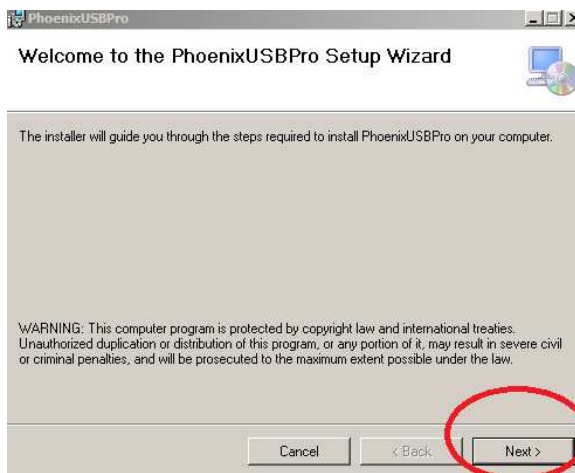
PhoenixUSBPro

Welcome to the PhoenixUSBPro Setup Wizard

The installer will guide you through the steps required to install PhoenixUSBPro on your computer.

WARNING: This computer program is protected by copyright law and international treaties. Unauthorized duplication or distribution of this program, or any portion of it, may result in severe civil or criminal penalties, and will be prosecuted to the maximum extent possible under the law.

Cancel

< Back

Next >